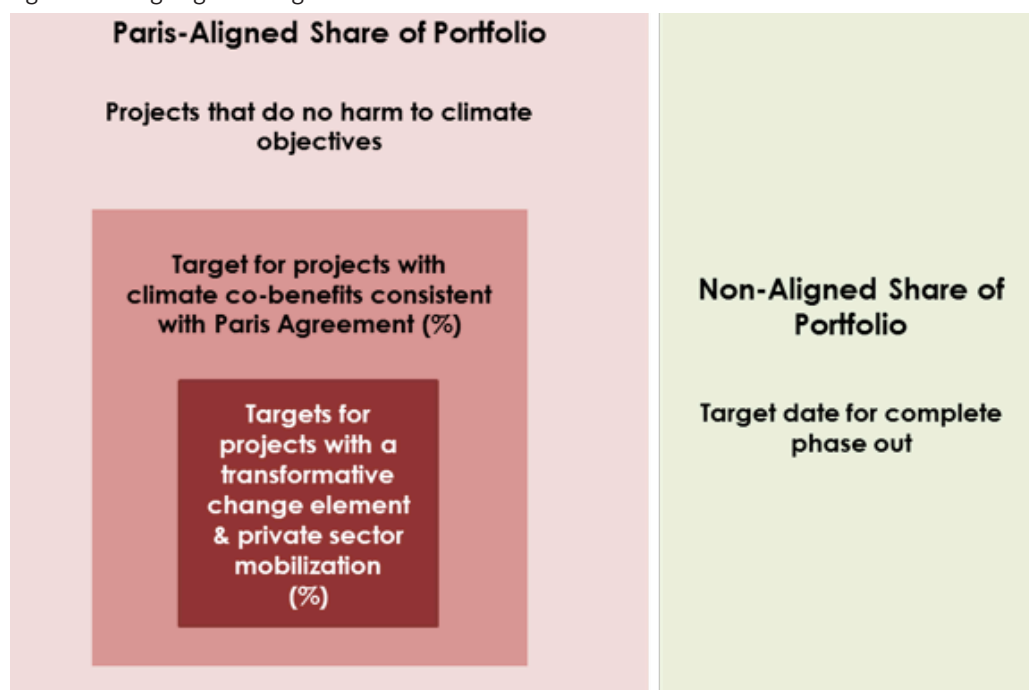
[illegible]

Paris-Aligned Share of Portfolio

Projects that do no harm to climate objectives

Target for projects with climate co-benefits consistent with Paris Agreement (%)

Targets for projects with a transformative change element & private sector mobilization (%)

Non-Aligned Share of Portfolio

Target date for complete phase out